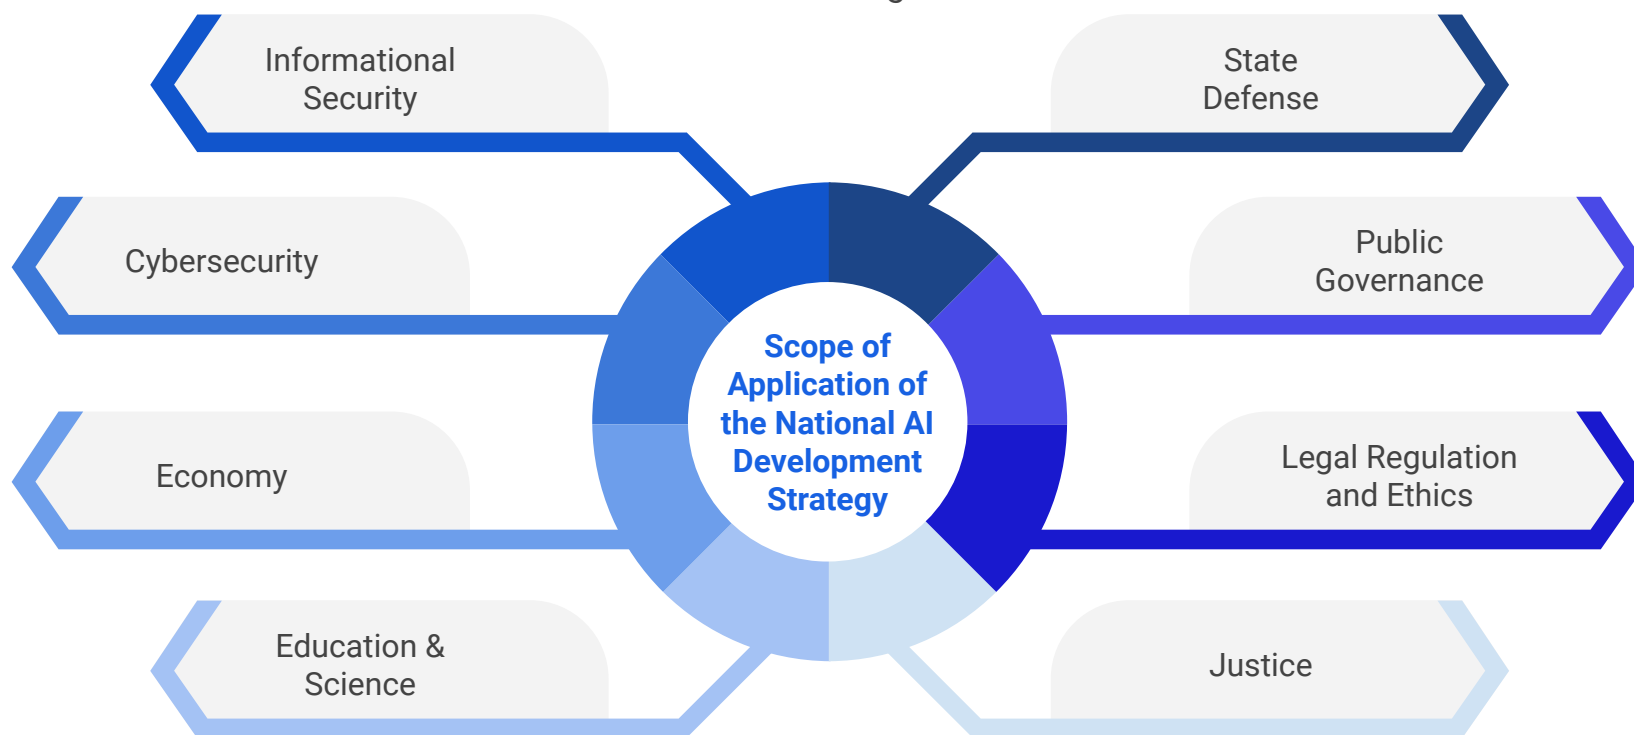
Informational Security

State Defense

Cybersecurity

Public Governance

Scope of Application of the National AI Development Strategy

Economy

Legal Regulation and Ethics

Education & Science

Justice